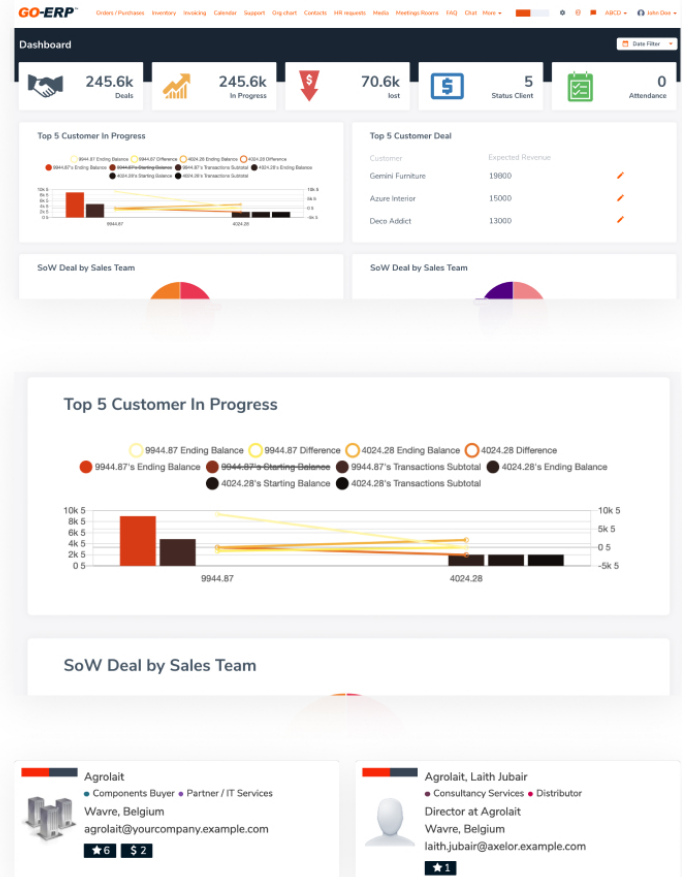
GO-ERP Orders / Purchases Inventory Invoicing Calendar Support Org.chart Contacts HR requests Media Meetings Rooms FAQ Chat More ABCD John Doe

Dashboard

Date Filter

245.6k Deals

245.6k In Progress

70.6k lost

5 Status Client

0 Attendance

Top 5 Customer In Progress

9944.87 Ending Balance 9944.87 Difference 4024.28 Ending Balance 4024.28 Difference 9944.87's Ending Balance 9944.87's Starting Balance 9944.87's Transactions Subtotal 4024.28's Ending Balance 4024.28's Starting Balance 4024.28's Transactions Subtotal

9944.87 4024.28

Top 5 Customer Deal

| Customer | Expected Revenue |
|---|---|
| Gemini Furniture | 19800 |
| Azure Interior | 15000 |
| Deco Addict | 13000 |

SoW Deal by Sales Team

SoW Deal by Sales Team

Top 5 Customer In Progress

9944.87 Ending Balance 9944.87 Difference 4024.28 Ending Balance 4024.28 Difference

9944.87's Ending Balance 9944.87's Starting Balance 9944.87's Transactions Subtotal 4024.28's Ending Balance

4024.28's Starting Balance 4024.28's Transactions Subtotal

10k 5
8k 5
6k 5
4k 5
2k 5
0 5

5k 5
0 5
-5k 5

9944.87 4024.28

SoW Deal by Sales Team

Agrolait
Components Buyer Partner / IT Services
Wavre, Belgium
agrolait@yourcompany.example.com
★6 $2

Agrolait, Laith Jubair
Consultancy Services Distributor
Director at Agrolait
Wavre, Belgium
laith.jubair@axelor.example.com
★1